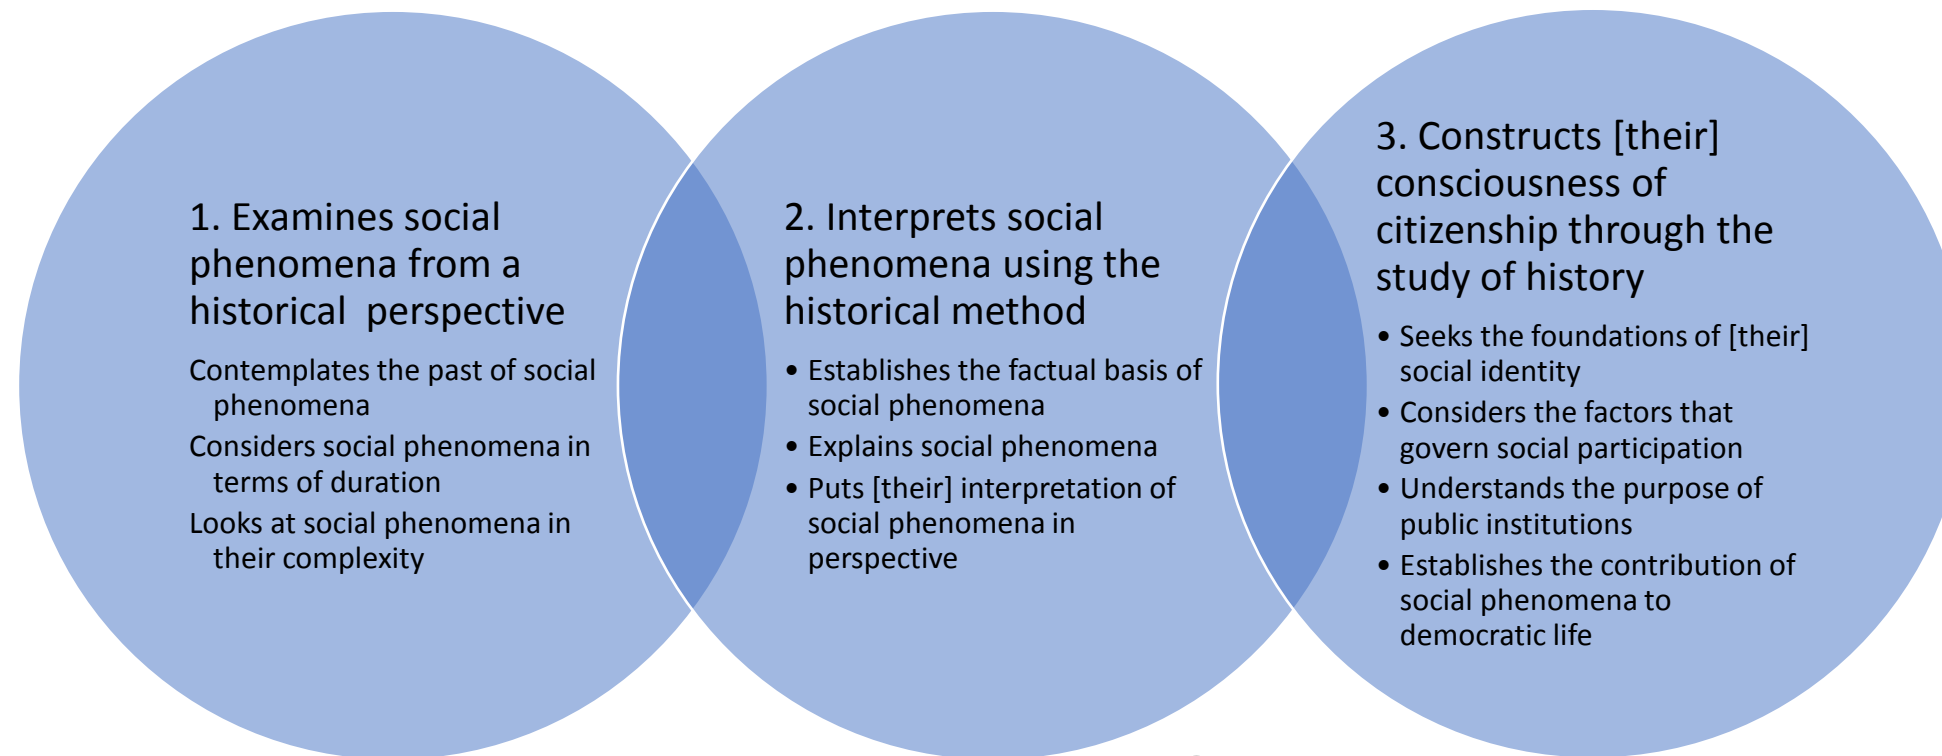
1. Examines social phenomena from a historical perspective

Contemplates the past of social phenomena

Considers social phenomena in terms of duration

Looks at social phenomena in their complexity

2. Interprets social phenomena using the historical method

• Establishes the factual basis of social phenomena
• Explains social phenomena
• Puts [their] interpretation of social phenomena in perspective

3. Constructs [their] consciousness of citizenship through the study of history

• Seeks the foundations of [their] social identity
• Considers the factors that govern social participation
• Understands the purpose of public institutions
• Establishes the contribution of social phenomena to democratic life